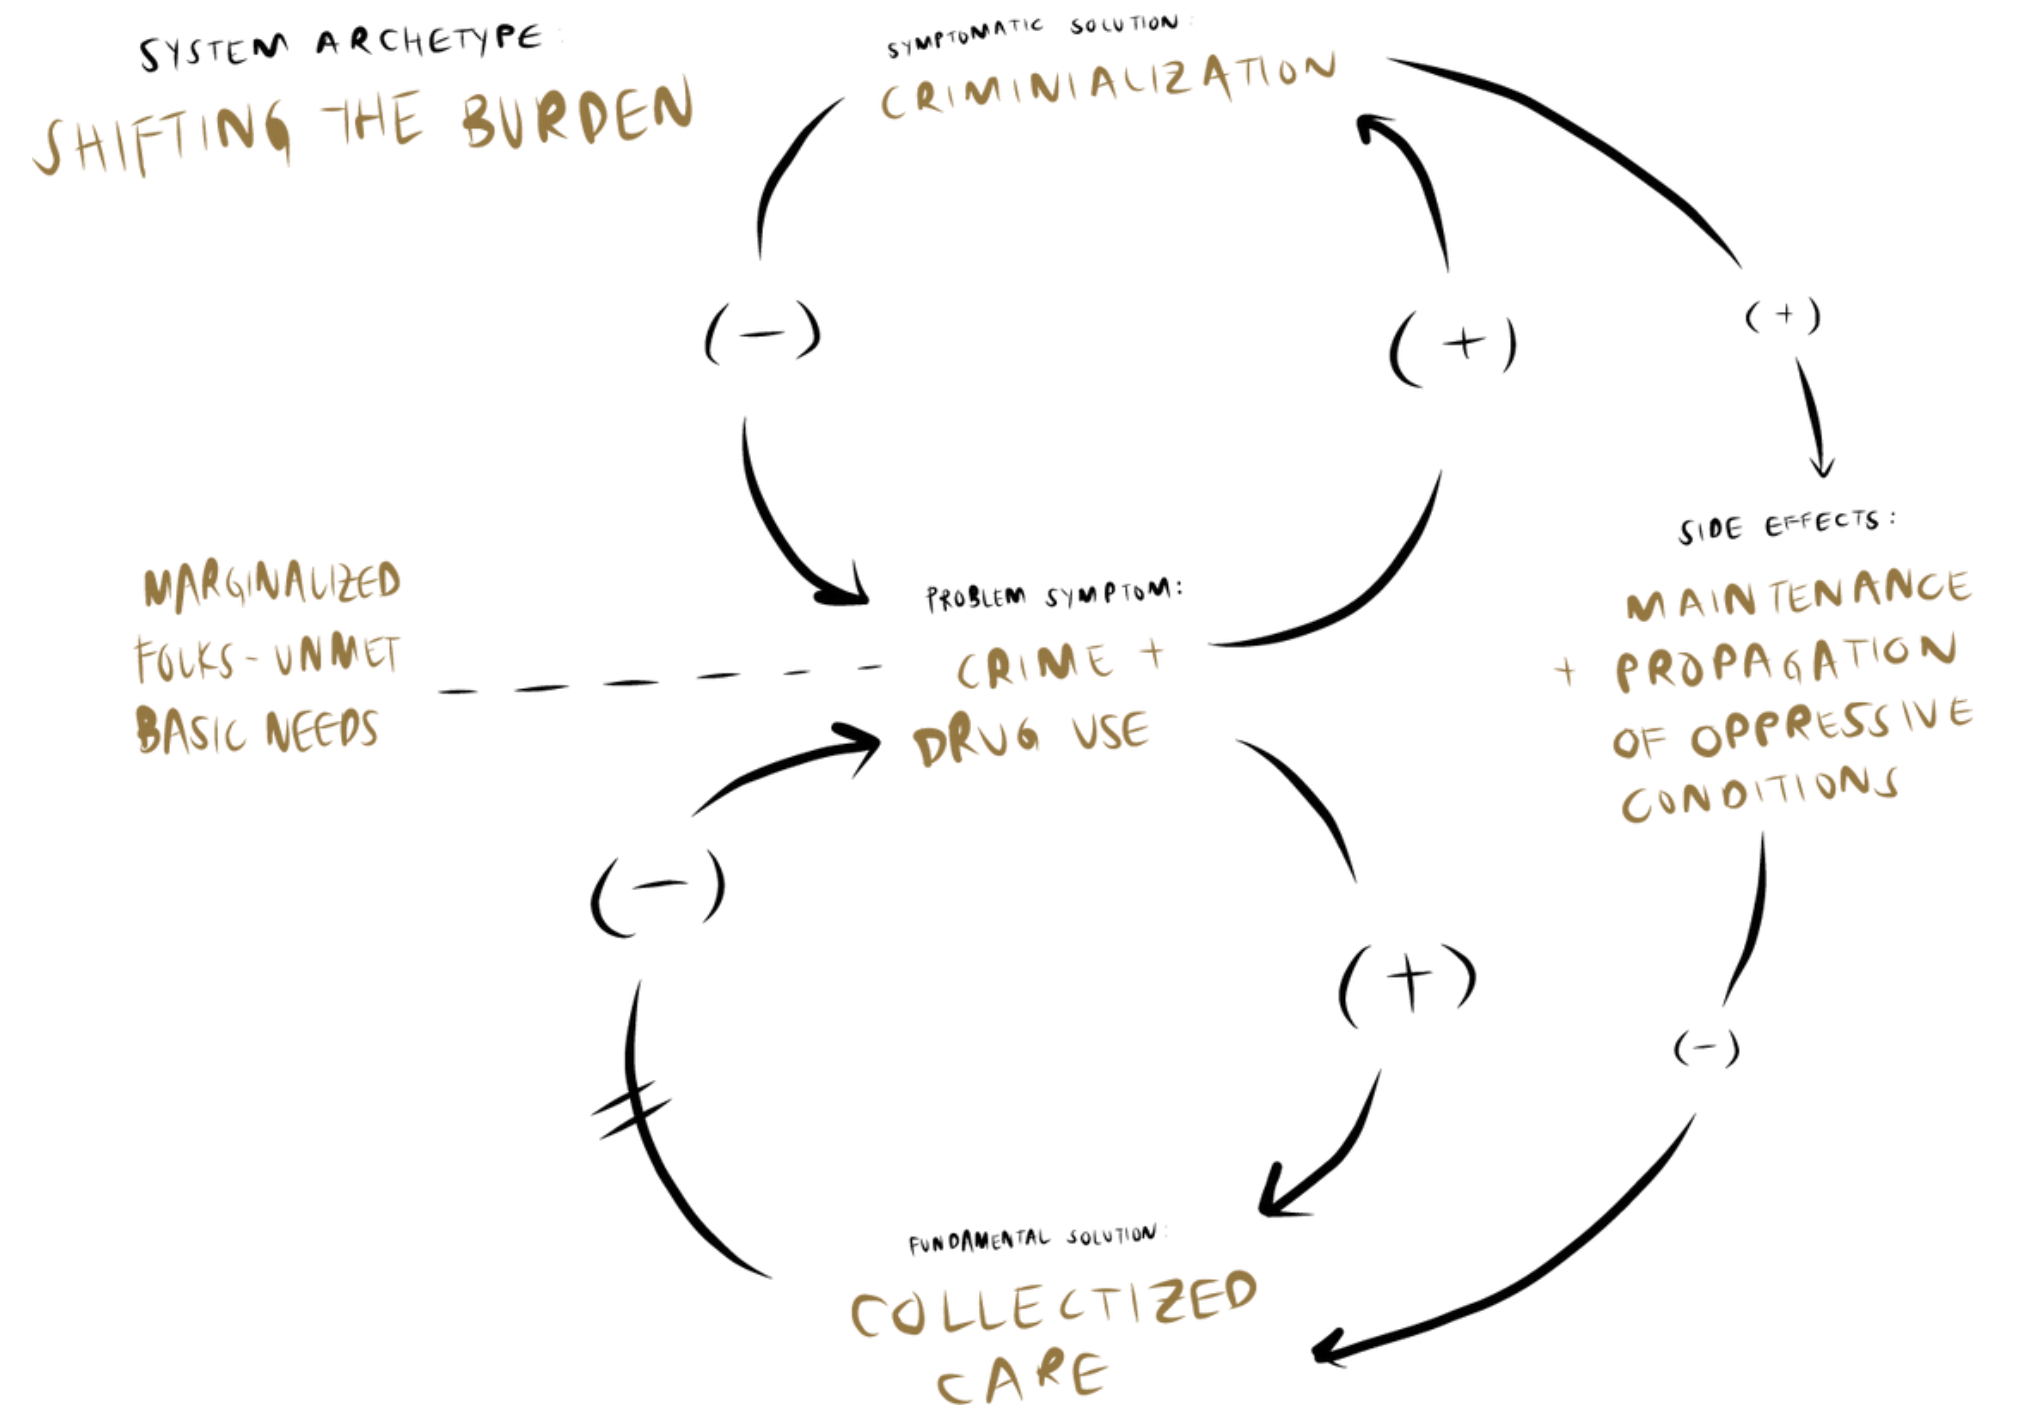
SYSTEM ARCHETYPE:
SHIFTING THE BURDEN

SYMPTOMATIC SOLUTION:
CRIMINIALIZATION

(−)

(+)

(+)

SIDE EFFECTS:
MAINTENANCE + PROPAGATION OF OPPRESSIVE CONDITIONS

MARGINALIZED FOLKS - UNMET BASIC NEEDS

PROBLEM SYMPTOM:
CRIME + DRUG USE

(−)

(+)

(−)

FUNDAMENTAL SOLUTION:
COLLECTIZED CARE